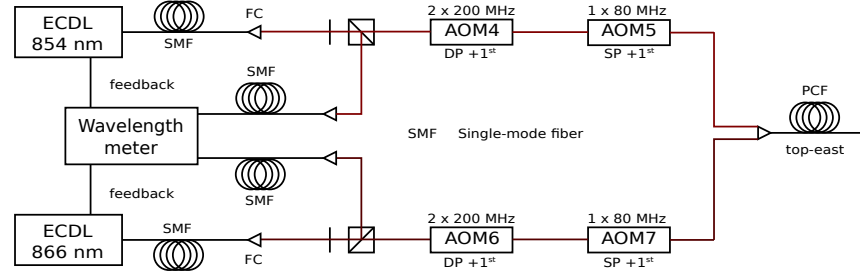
ECDL
854 nm

SMF

FC

2 x 200 MHz
AOM4
DP +1$^{st}$

1 x 80 MHz
AOM5
SP +1$^{st}$

feedback

SMF

Wavelength
meter

SMF Single-mode fiber

PCF

top-east

SMF

feedback

ECDL
866 nm

SMF

FC

2 x 200 MHz
AOM6
DP +1$^{st}$

1 x 80 MHz
AOM7
SP +1$^{st}$